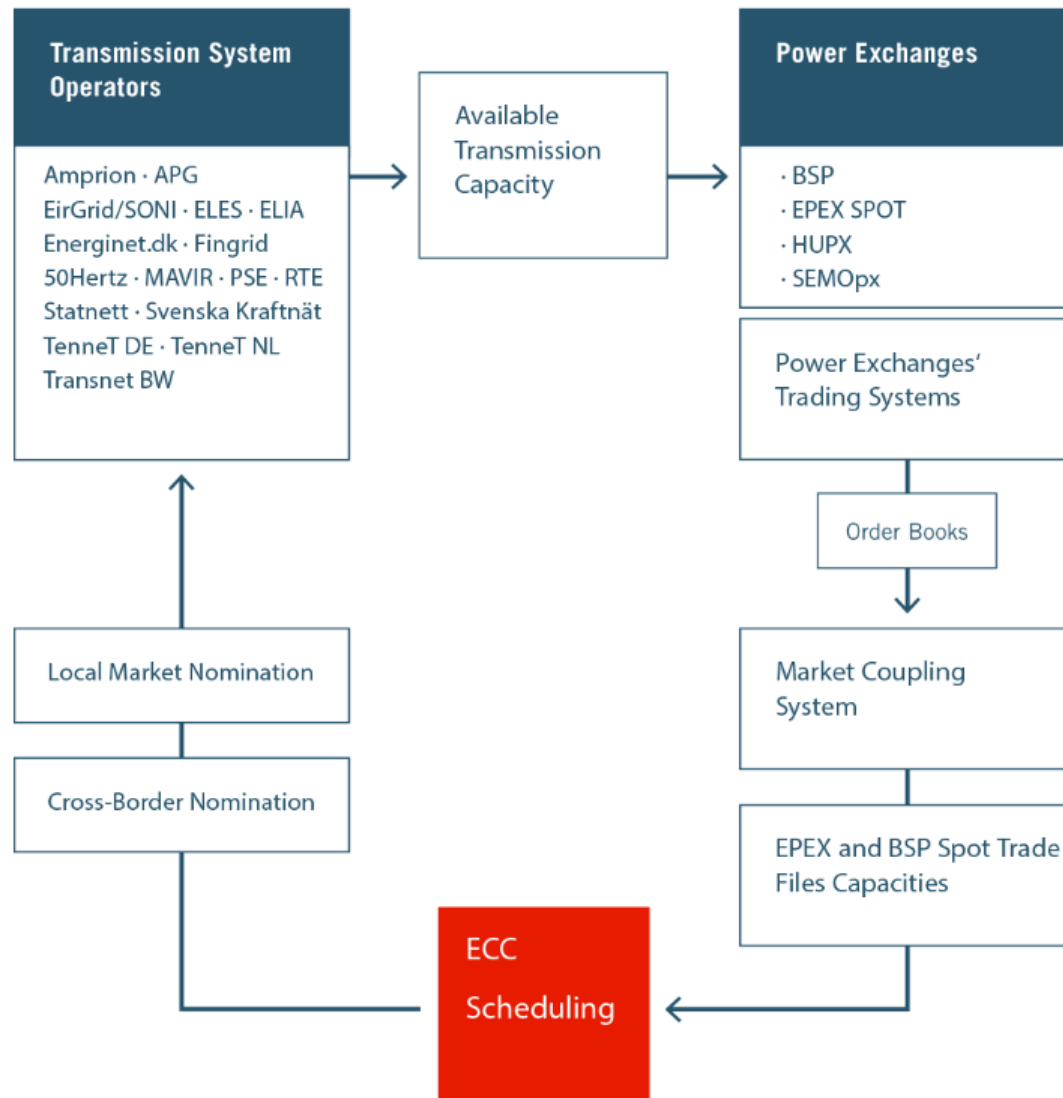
Transmission System Operators

Amprion · APG
EirGrid/SONI · ELES · ELIA
Energinet.dk · Fingrid
50Hertz · MAVIR · PSE · RTE
Statnett · Svenska Kraftnät
TenneT DE · TenneT NL
Transnet BW

Available Transmission Capacity

Power Exchanges

· BSP
· EPEX SPOT
· HUPX
· SEMOpx

Power Exchanges' Trading Systems

Order Books

Market Coupling System

EPEX and BSP Spot Trade Files Capacities

ECC Scheduling

Cross-Border Nomination

Local Market Nomination